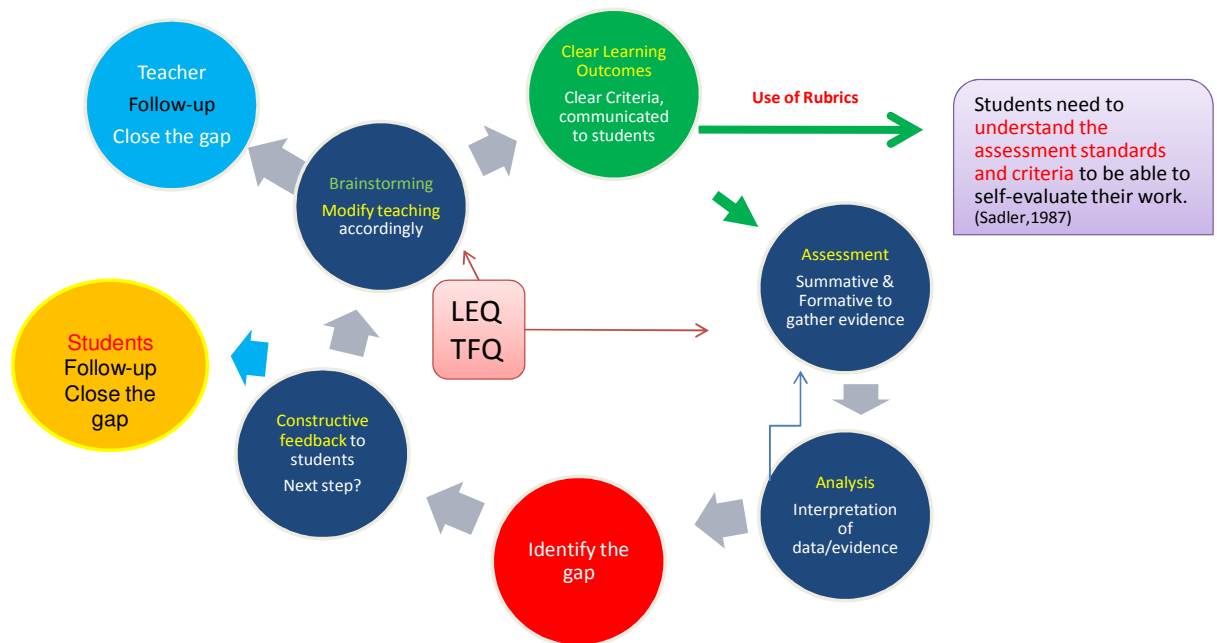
Teacher
Follow-up
Close the gap

Clear Learning Outcomes
Clear Criteria, communicated to students

Use of Rubrics

Students need to understand the assessment standards and criteria to be able to self-evaluate their work.
(Sadler,1987)

Brainstorming
Modify teaching accordingly

Assessment
Summative & Formative to gather evidence

LEQ
TFQ

Students
Follow-up
Close the gap

Constructive feedback to students
Next step?

Analysis
Interpretation of data/evidence

Identify the gap